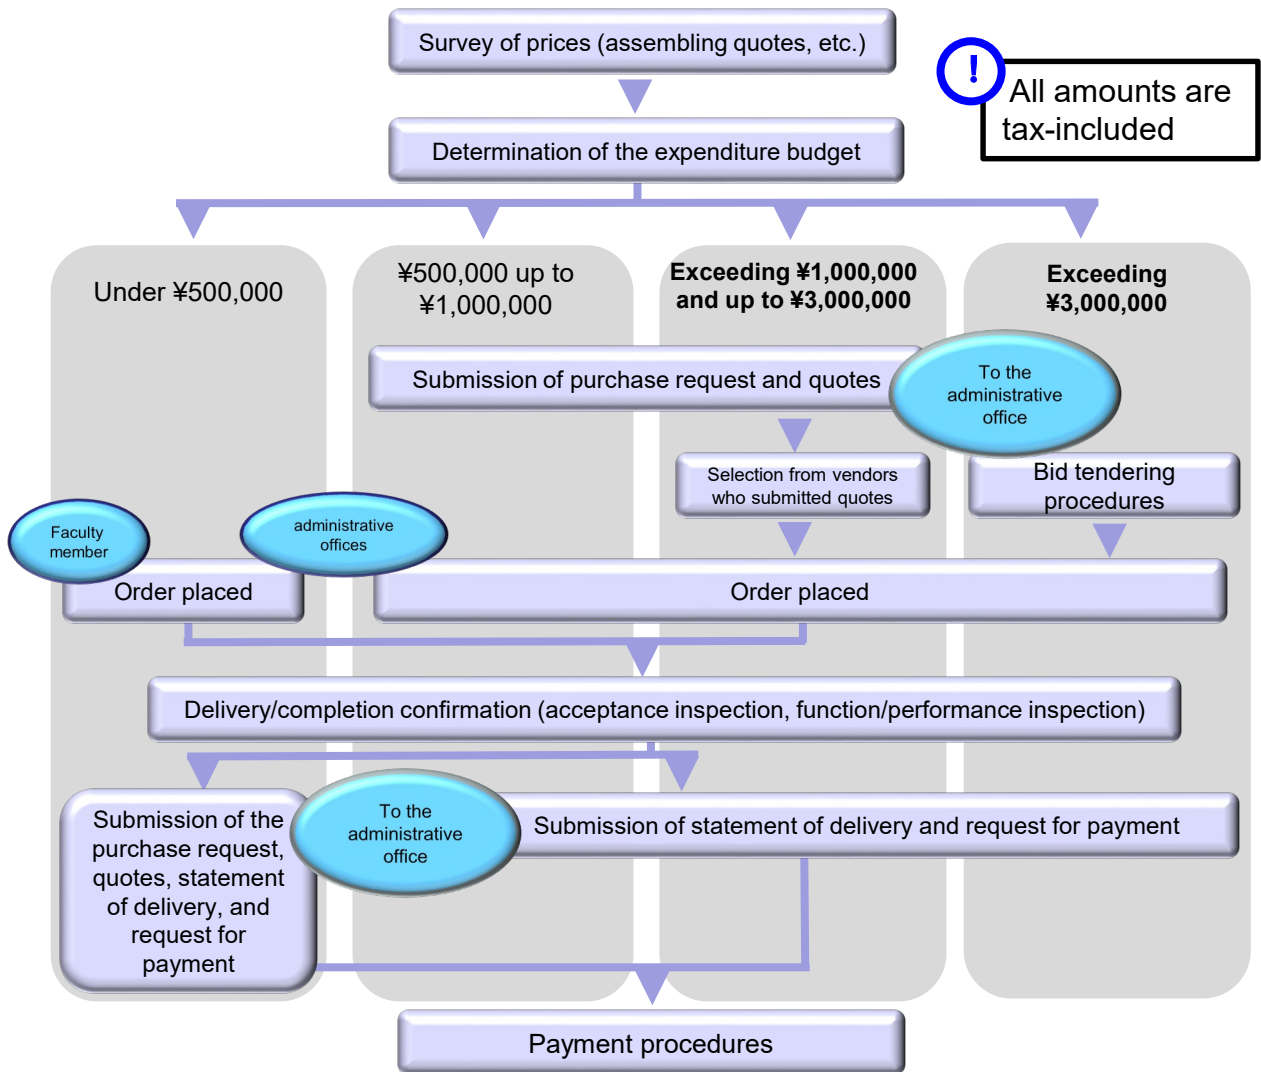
Survey of prices (assembling quotes, etc.)

!

All amounts are tax-included

Determination of the expenditure budget

Under ¥500,000

¥500,000 up to ¥1,000,000

Exceeding ¥1,000,000 and up to ¥3,000,000

Exceeding ¥3,000,000

Submission of purchase request and quotes

To the administrative office

Selection from vendors who submitted quotes

Bid tendering procedures

Faculty member

administrative offices

Order placed

Order placed

Delivery/completion confirmation (acceptance inspection, function/performance inspection)

Submission of the purchase request, quotes, statement of delivery, and request for payment

To the administrative office

Submission of statement of delivery and request for payment

Payment procedures